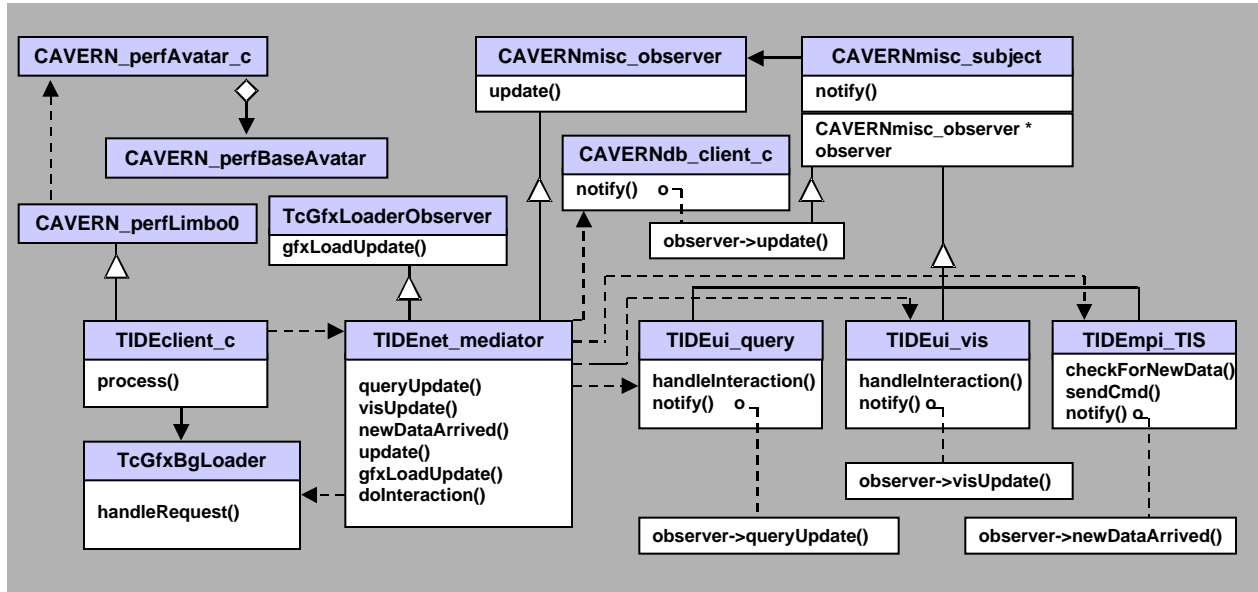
CAVERN_perfAvatar_c

CAVERN_perfBaseAvatar

CAVERN_perfLimbo0

CAVERNmisc_observer
update()

CAVERNmisc_subject
notify()
CAVERNmisc_observer * observer

CAVERNdb_client_c
notify()

observer->update()

TcGfxLoaderObserver
gfxLoadUpdate()

TIDEclient_c
process()

TIDEnet_mediator
queryUpdate()
visUpdate()
newDataArrived()
update()
gfxLoadUpdate()
doInteraction()

TIDEui_query
handleInteraction()
notify()

TIDEui_vis
handleInteraction()
notify()

TIDEmpi_TIS
checkForNewData()
sendCmd()
notify()

TcGfxBgLoader
handleRequest()

observer->visUpdate()

observer->queryUpdate()

observer->newDataArrived()